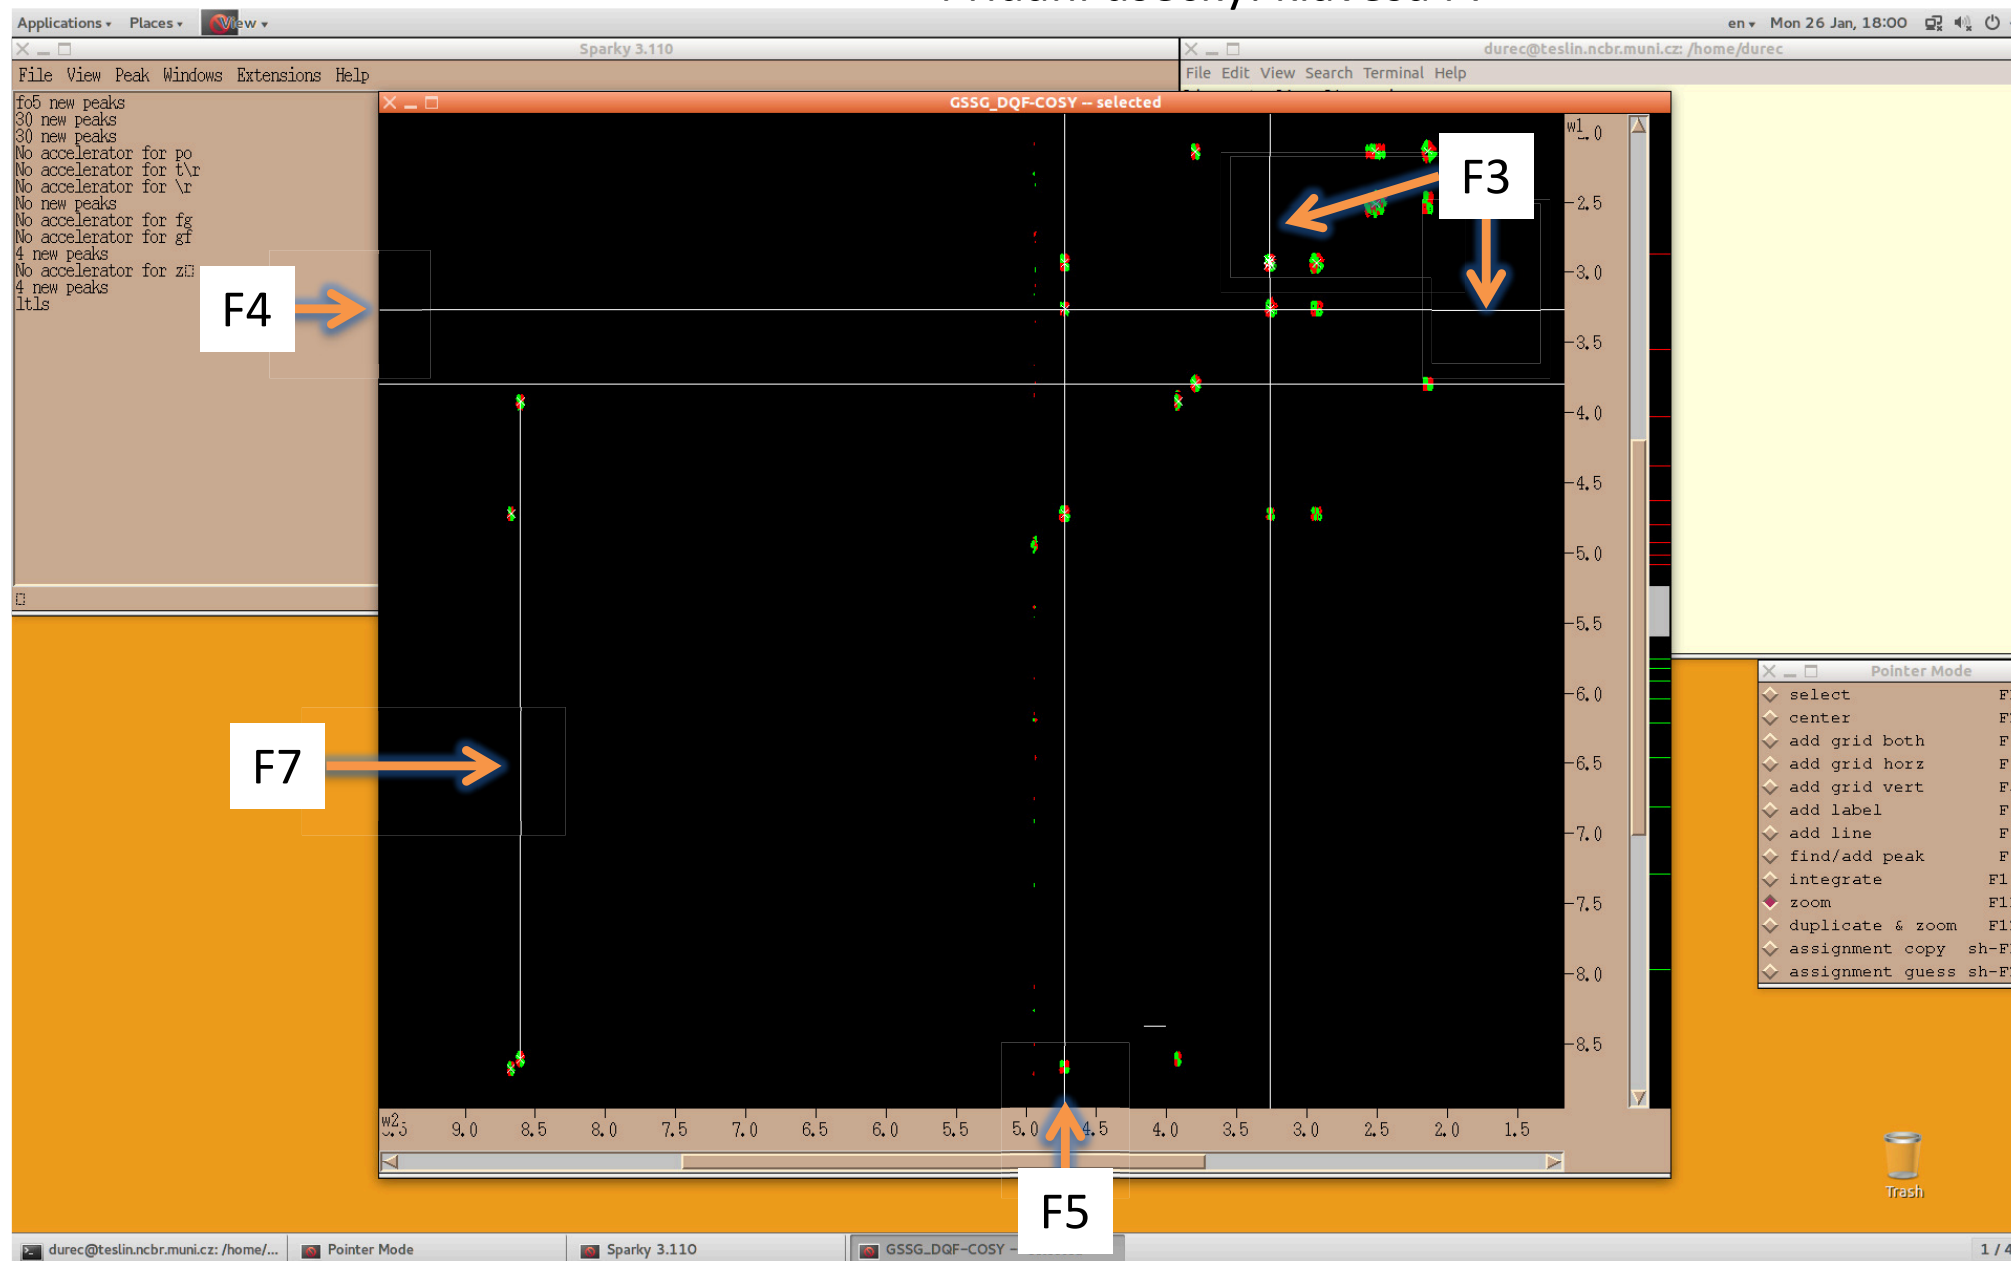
Applications Places View en Mon 26 Jan, 18:00

Sparky 3.110

File View Peak Windows Extensions Help

fo5 new peaks
30 new peaks
30 new peaks
No accelerator for po
No accelerator for t\r
No accelerator for \r
No new peaks
No accelerator for fg
No accelerator for gf
4 new peaks
No accelerator for z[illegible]
4 new peaks
ltls

durec@teslin.ncbr.muni.cz: /home/durec

File Edit View Search Terminal Help

GSSG_DQF-COSY -- selected

w1
2.0
2.5
3.0
3.5
4.0
4.5
5.0
5.5
6.0
6.5
7.0
7.5
8.0
8.5

w2
9.5 9.0 8.5 8.0 7.5 7.0 6.5 6.0 5.5 5.0 4.5 4.0 3.5 3.0 2.5 2.0 1.5

F3
F4
F7
F5

Pointer Mode
select F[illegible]
center F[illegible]
add grid both F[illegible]
add grid horz F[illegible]
add grid vert F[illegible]
add label F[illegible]
add line F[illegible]
find/add peak F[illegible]
integrate F1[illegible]
zoom F1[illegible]
duplicate & zoom F1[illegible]
assignment copy sh-F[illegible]
assignment guess sh-F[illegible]

Trash

durec@teslin.ncbr.muni.cz: /home/... Pointer Mode Sparky 3.110 GSSG_DQF-COSY - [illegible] 1 / 4